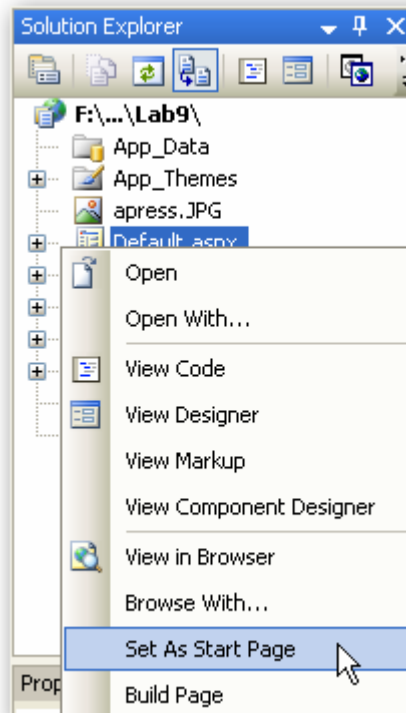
Solution Explorer

F:\...\Lab9\
App_Data
App_Themes
apress.JPG
Default.aspx

Open
Open With...
View Code
View Designer
View Markup
View Component Designer
View in Browser
Browse With...
Set As Start Page
Build Page

Prop